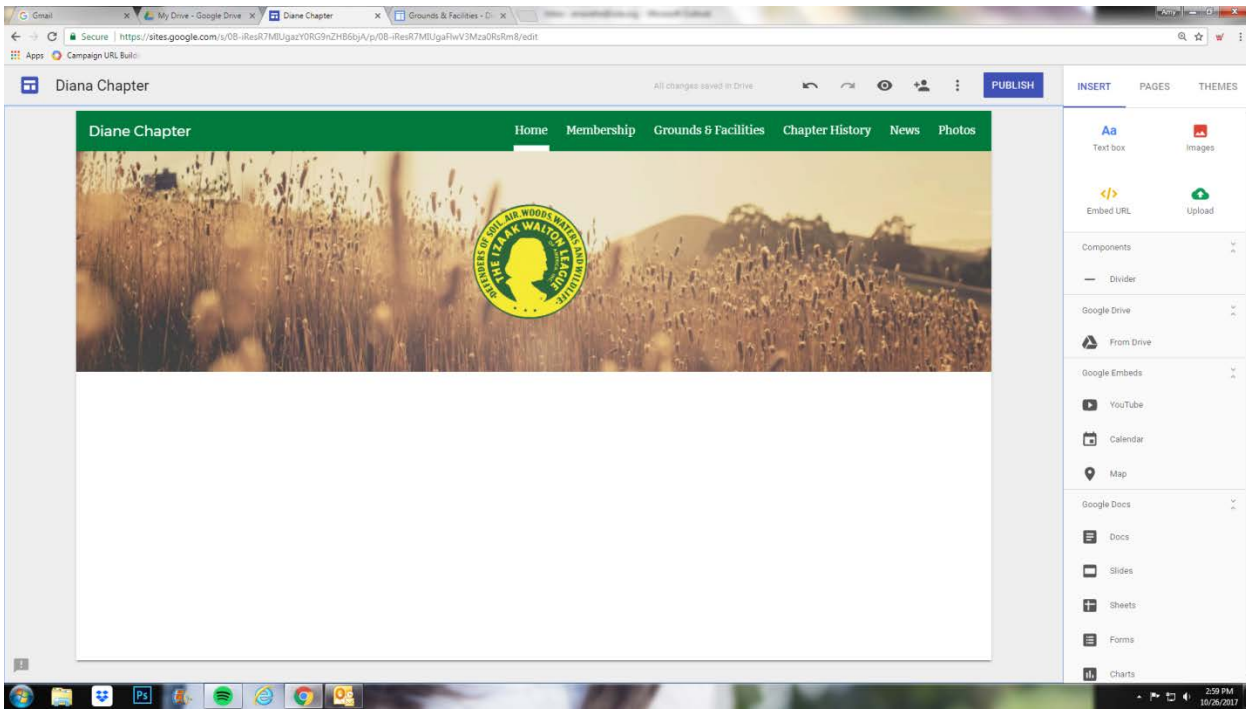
G Gmail | My Drive - Google Drive | Diane Chapter | Grounds & Facilities - D

Secure | https://sites.google.com/s/0B-iResR7MIUgazY0RG9nZHB6bjA/p/0B-iResR7MIUgaFlwV3Mza0RsRm8/edit

Apps  Campaign URL Build

Diana Chapter

All changes saved in Drive

PUBLISH

INSERT  PAGES  THEMES

Diane Chapter

Home  Membership  Grounds & Facilities  Chapter History  News  Photos

DEFENDERS OF SOIL, AIR, WOODS, WATERS AND WILDLIFE
THE IZAAK WALTON LEAGUE

Aa
Text box

Images

Embed URL

Upload

Components

Divider

Google Drive

From Drive

Google Embeds

YouTube

Calendar

Map

Google Docs

Docs

Slides

Sheets

Forms

Charts

2:59 PM
10/26/2017